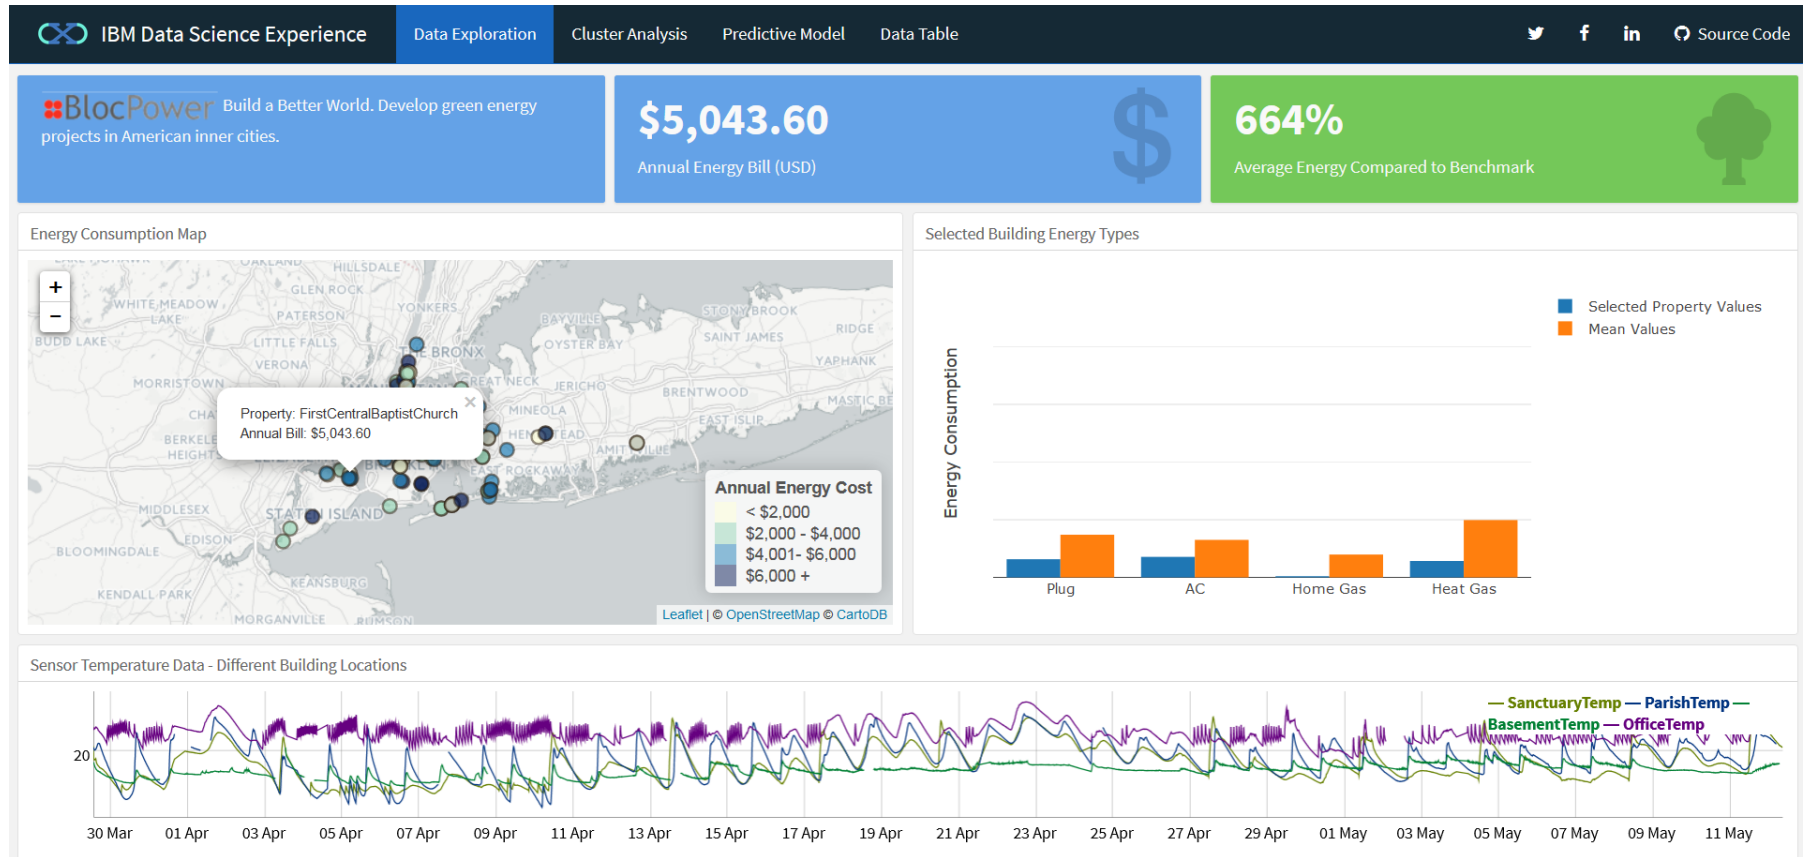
IBM Data Science Experience | Data Exploration | Cluster Analysis | Predictive Model | Data Table | Source Code

BlocPower Build a Better World. Develop green energy projects in American inner cities.

$5,043.60
Annual Energy Bill (USD)

664%
Average Energy Compared to Benchmark

Energy Consumption Map

+
−

HILLSDALE
GLEN ROCK
WHITE MEADOW LAKE
YONKERS
PATERSON
BAYVILLE
STONY BROOK
RIDGE
BUDD LAKE
LITTLE FALLS
OYSTER BAY
SAINT JAMES
VERONA
THE BRONX
YAPHANK
MORRISTOWN
GREAT NECK
JERICHO
BRENTWOOD
MINEOLA
MASTIC BE
EAST ISLIP
BERKELEY HEIGHTS
HEMPSTEAD
AMITYVILLE
EAST ROCKAWAY
MIDDLESEX
STATEN ISLAND
EDISON
BLOOMINGDALE
KEANSBURG
KENDALL PARK
MORGANVILLE
RUMSON

Property: FirstCentralBaptistChurch
Annual Bill: $5,043.60

Annual Energy Cost
< $2,000
$2,000 - $4,000
$4,001- $6,000
$6,000 +

Leaflet | © OpenStreetMap © CartoDB

Selected Building Energy Types

Selected Property Values
Mean Values

Energy Consumption

Plug
AC
Home Gas
Heat Gas

Sensor Temperature Data - Different Building Locations

— SanctuaryTemp — ParishTemp — BasementTemp — OfficeTemp

20

30 Mar
01 Apr
03 Apr
05 Apr
07 Apr
09 Apr
11 Apr
13 Apr
15 Apr
17 Apr
19 Apr
21 Apr
23 Apr
25 Apr
27 Apr
29 Apr
01 May
03 May
05 May
07 May
09 May
11 May